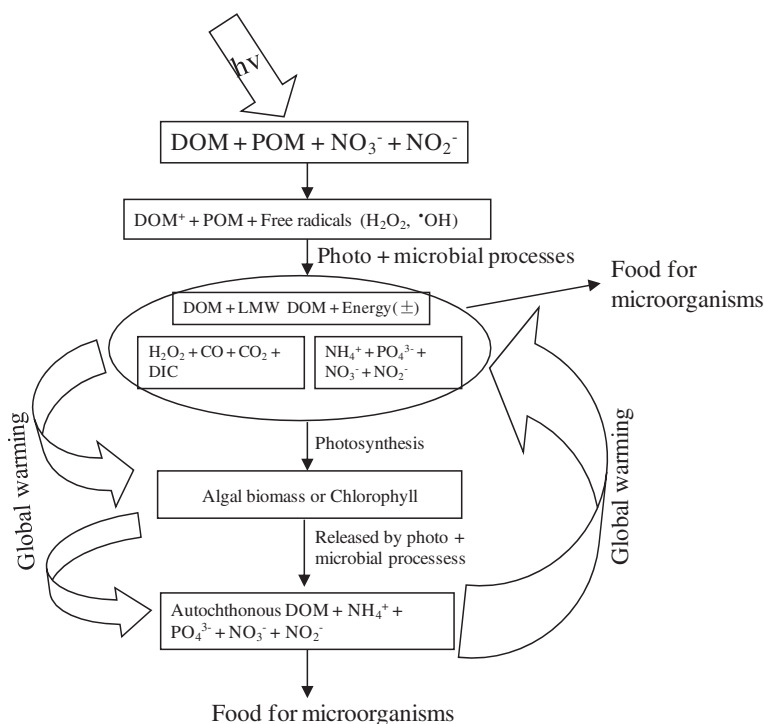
hv

DOM + POM + $NO_3^-$ + $NO_2^-$

DOM* + POM + Free radicals ($H_2O_2$, $^{\bullet}OH$)

Photo + microbial processes

Food for microorganisms

DOM + LMW DOM + Energy(±)

$H_2O_2$ + CO + $CO_2$ + DIC

$NH_4^+$ + $PO_4^{3-}$ + $NO_3^-$ + $NO_2^-$

Global warming

Global warming

Photosynthesis

Algal biomass or Chlorophyll

Released by photo + microbial processess

Autochthonous DOM + $NH_4^+$ + $PO_4^{3-}$ + $NO_3^-$ + $NO_2^-$

Food for microorganisms